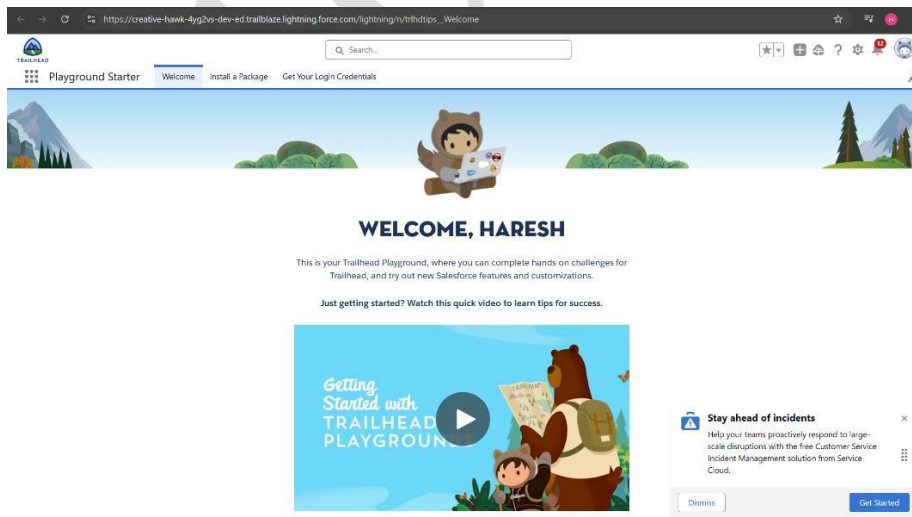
https://creative-hawk-4yg2vs-dev-ed.trailblaze.lightning.force.com/lightning/n/trlhdtips__Welcome

TRAILHEAD

Search...

12

Playground Starter Welcome Install a Package Get Your Login Credentials

WELCOME, HARESH

This is your Trailhead Playground, where you can complete hands on challenges for Trailhead, and try out new Salesforce features and customizations.

Just getting started? Watch this quick video to learn tips for success.

Getting Started with TRAILHEAD PLAYGROUNDS

Stay ahead of incidents

Help your teams proactively respond to large-scale disruptions with the free Customer Service Incident Management solution from Service Cloud.

Dismiss

Get Started